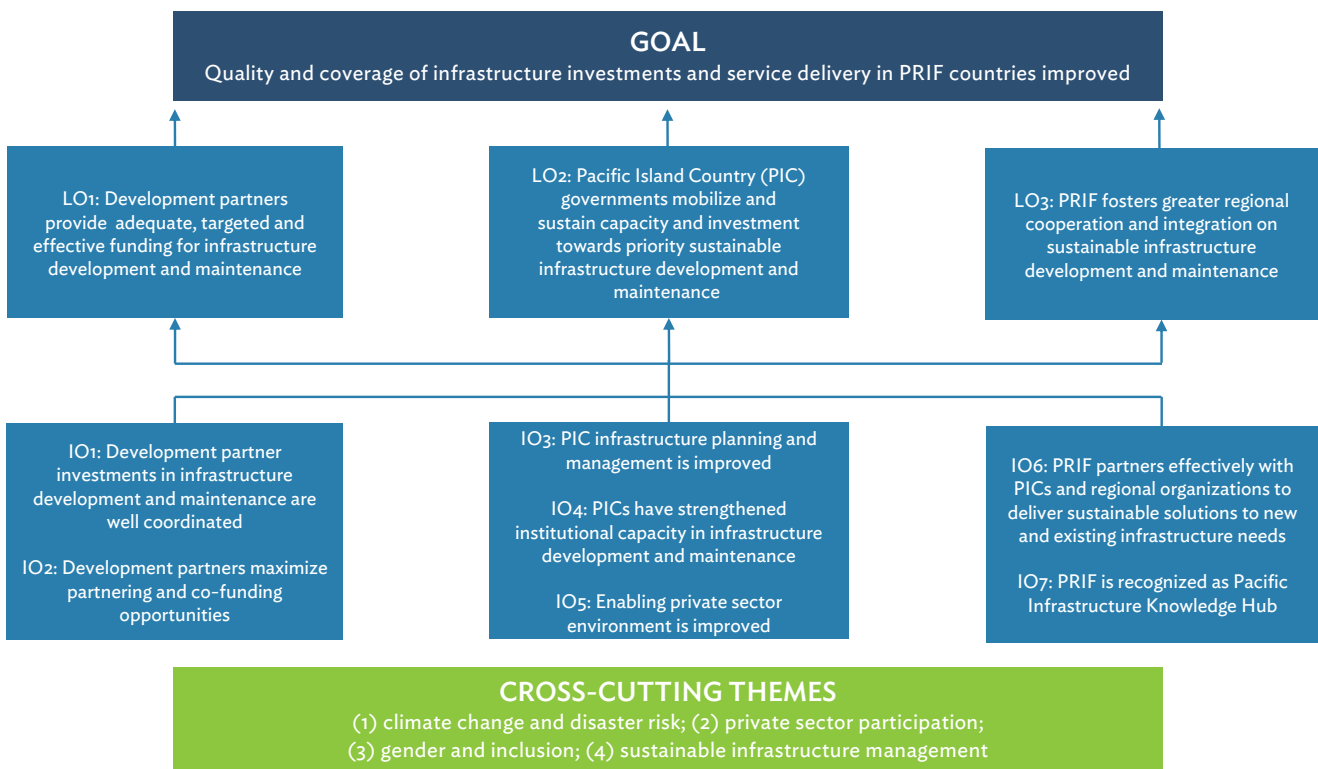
GOAL
Quality and coverage of infrastructure investments and service delivery in PRIF countries improved

LO1: Development partners provide adequate, targeted and effective funding for infrastructure development and maintenance

LO2: Pacific Island Country (PIC) governments mobilize and sustain capacity and investment towards priority sustainable infrastructure development and maintenance

LO3: PRIF fosters greater regional cooperation and integration on sustainable infrastructure development and maintenance

IO1: Development partner investments in infrastructure development and maintenance are well coordinated

IO2: Development partners maximize partnering and co-funding opportunities

IO3: PIC infrastructure planning and management is improved

IO4: PICs have strengthened institutional capacity in infrastructure development and maintenance

IO5: Enabling private sector environment is improved

IO6: PRIF partners effectively with PICs and regional organizations to deliver sustainable solutions to new and existing infrastructure needs

IO7: PRIF is recognized as Pacific Infrastructure Knowledge Hub

CROSS-CUTTING THEMES
(1) climate change and disaster risk; (2) private sector participation; (3) gender and inclusion; (4) sustainable infrastructure management